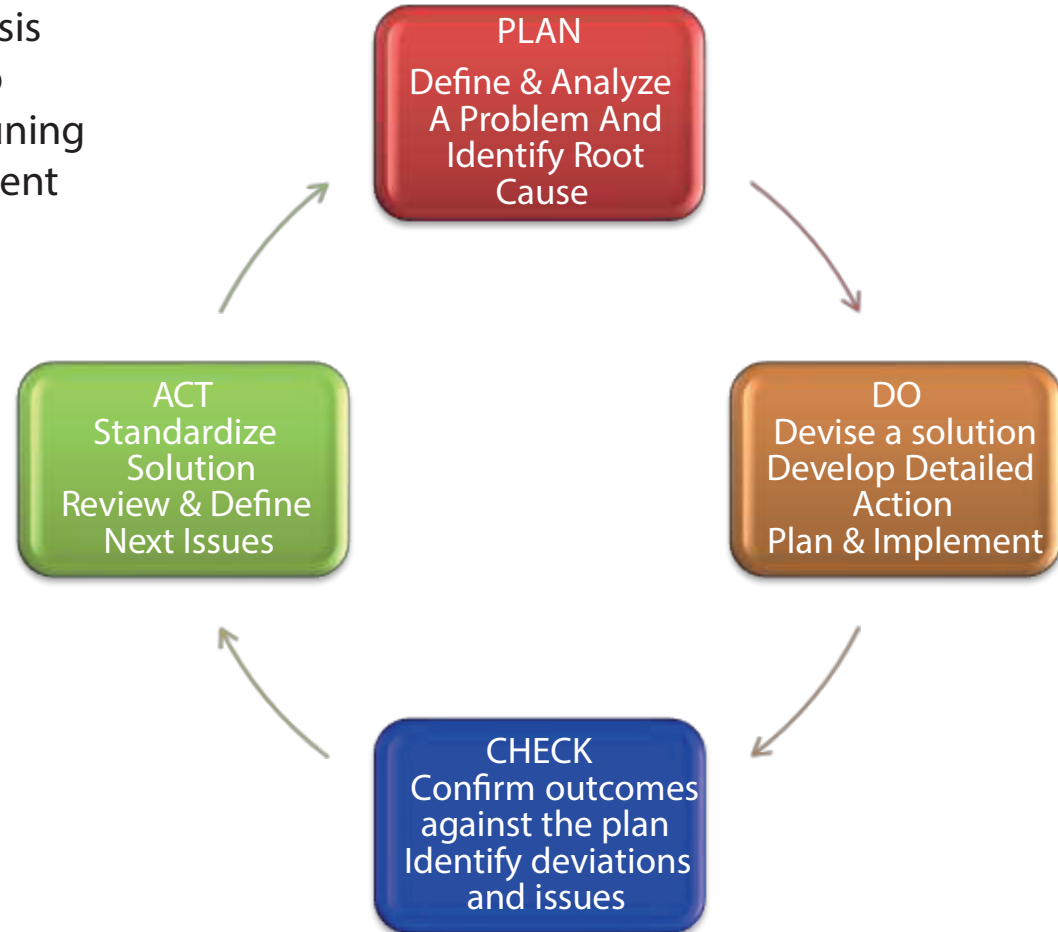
sis
o
uning
ent

PLAN
Define & Analyze A Problem And Identify Root Cause

DO
Devise a solution
Develop Detailed Action
Plan & Implement

CHECK
Confirm outcomes against the plan
Identify deviations and issues

ACT
Standardize Solution
Review & Define Next Issues